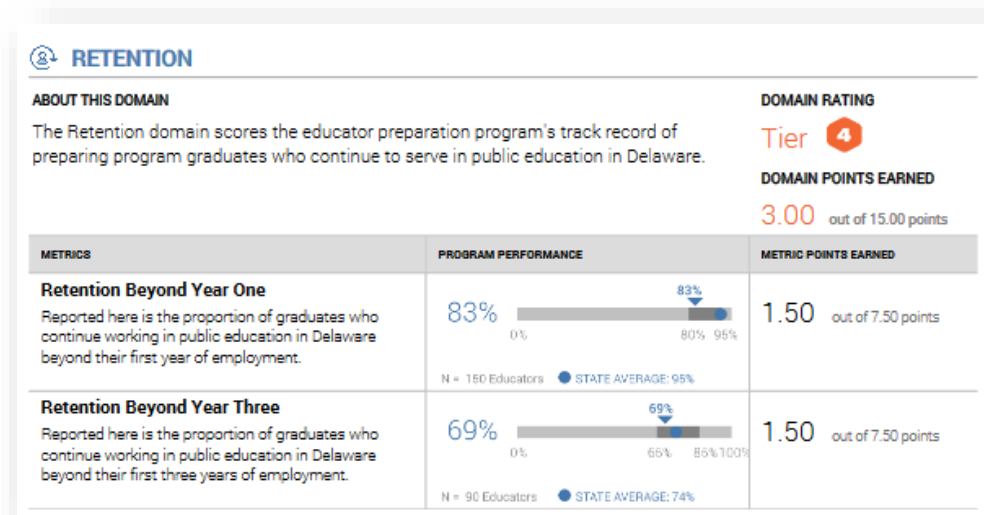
RETENTION

ABOUT THIS DOMAIN

The Retention domain scores the educator preparation program's track record of preparing program graduates who continue to serve in public education in Delaware.

DOMAIN RATING

Tier 4

DOMAIN POINTS EARNED

3.00 out of 15.00 points

| METRICS | PROGRAM PERFORMANCE | METRIC POINTS EARNED |
|---|---|---|
| **Retention Beyond Year One** Reported here is the proportion of graduates who continue working in public education in Delaware beyond their first year of employment. | 83% 83% 0% 80% 95% N = 150 Educators STATE AVERAGE: 95% | 1.50 out of 7.50 points |
| **Retention Beyond Year Three** Reported here is the proportion of graduates who continue working in public education in Delaware beyond their first three years of employment. | 69% 69% 0% 65% 85% 100% N = 90 Educators STATE AVERAGE: 74% | 1.50 out of 7.50 points |